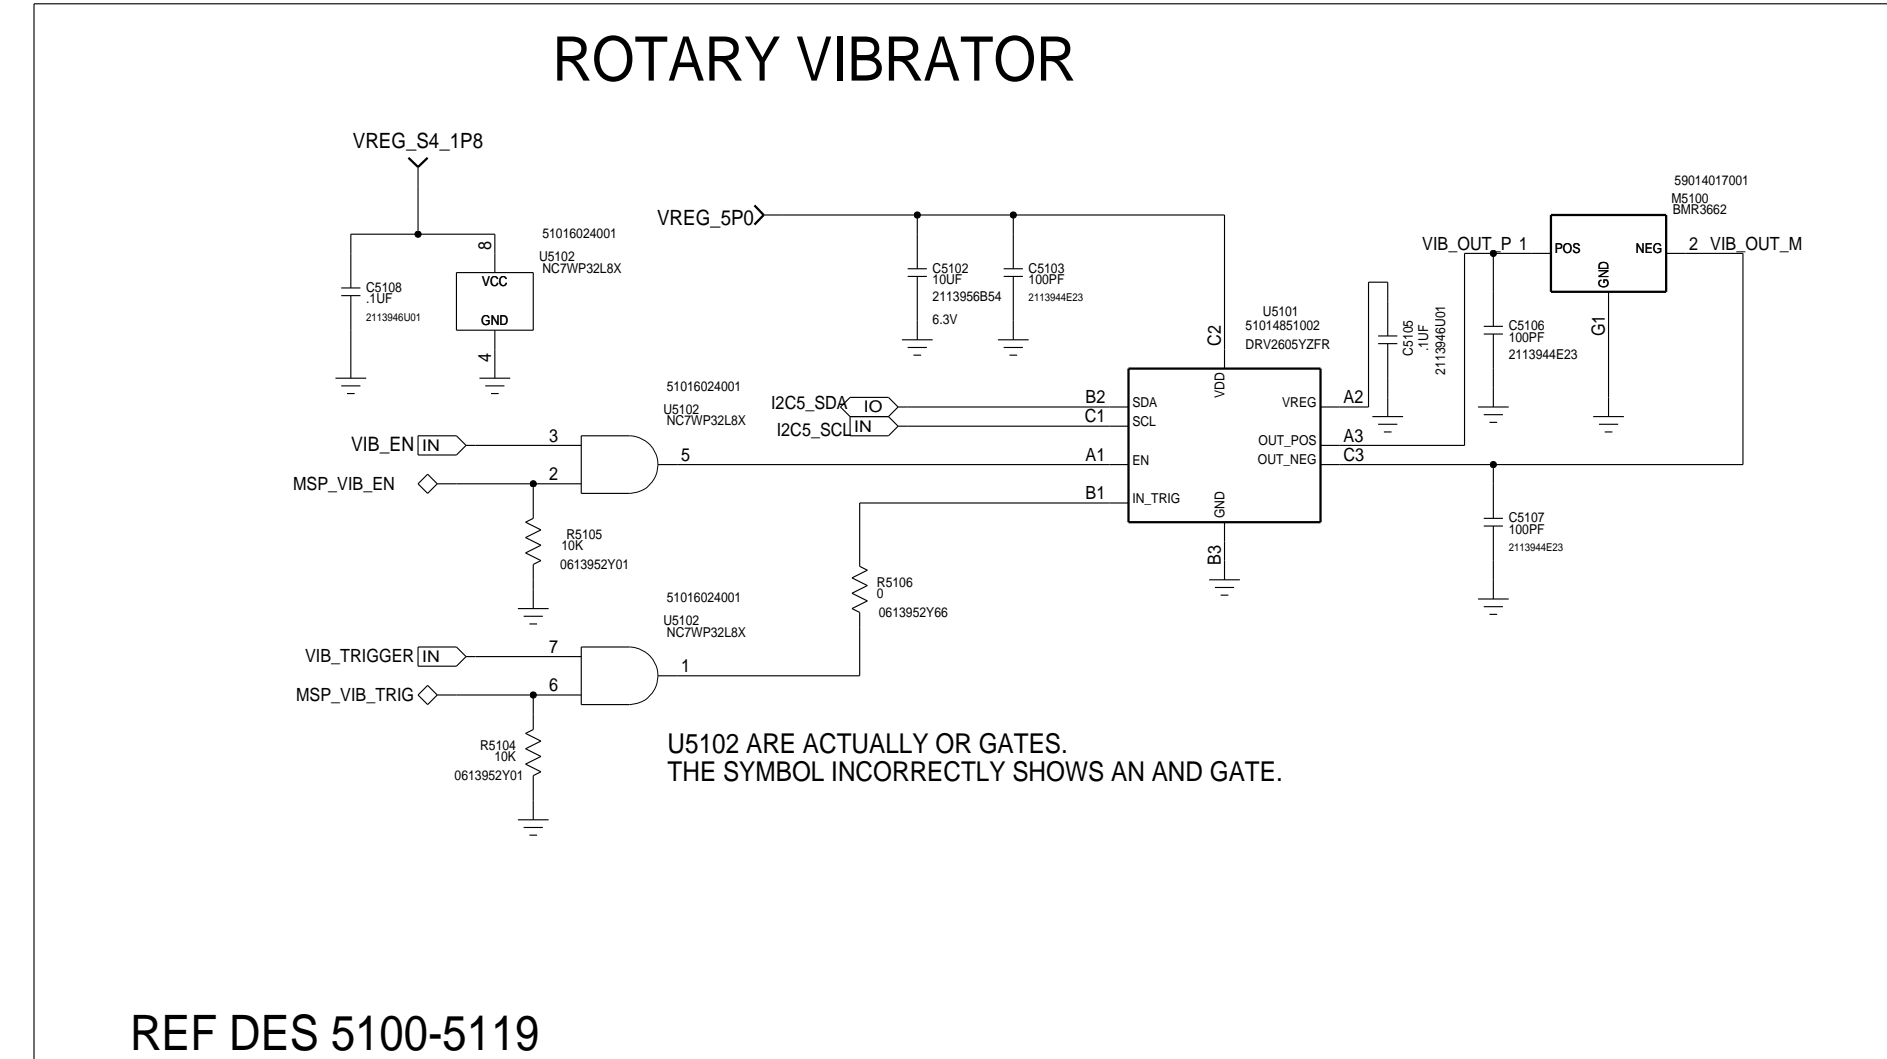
ROTARY VIBRATOR

VREG_S4_1P8

C5108
.1UF
2113946U01

51016024001
U5102
NC7WP32L8X
8
VCC
GND
4

VREG_5P0

C5102
10UF
2113956B54
6.3V

C5103
100PF
2113944E23

U5101
51014851002
DRV2605YZFR

C2
VDD

C5105
.1UF
2113946U01

59014017001
M5100
BMR3662

VIB_OUT_P 1
POS
NEG
2 VIB_OUT_M
GND
G1

C5106
100PF
2113944E23

51016024001
U5102
NC7WP32L8X

I2C5_SDA IO
I2C5_SCL IN

B2 SDA
C1 SCL
VREG A2
OUT_POS A3
OUT_NEG C3

VIB_EN IN
3
MSP_VIB_EN
2
5
A1 EN
B1 IN_TRIG
GND
B3

R5105
10K
0613952Y01

C5107
100PF
2113944E23

51016024001
U5102
NC7WP32L8X

R5106
0
0613952Y66

VIB_TRIGGER IN
7
MSP_VIB_TRIG
6
1

R5104
10K
0613952Y01

U5102 ARE ACTUALLY OR GATES.
THE SYMBOL INCORRECTLY SHOWS AN AND GATE.

REF DES 5100-5119